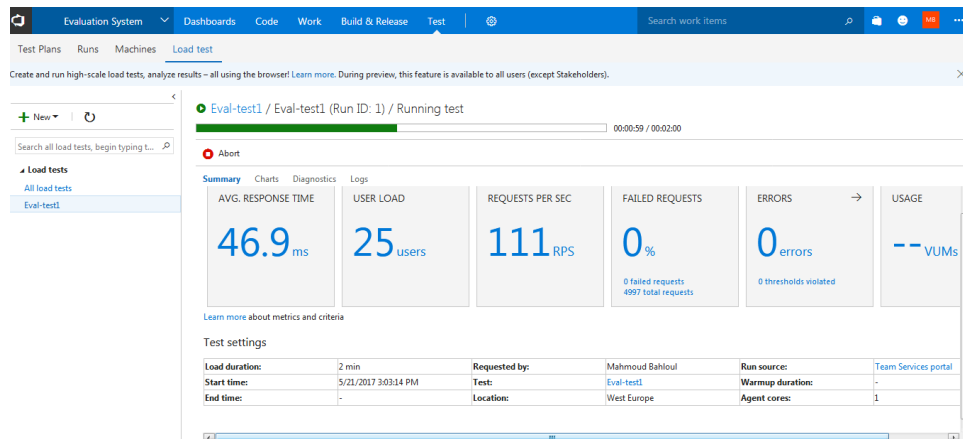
Evaluation System Dashboards Code Work Build & Release Test Search work items MB

Test Plans Runs Machines Load test

Create and run high-scale load tests, analyze results – all using the browser! Learn more. During preview, this feature is available to all users (except Stakeholders).

New

Search all load tests, begin typing t...

Load tests
All load tests
Eval-test1

Eval-test1 / Eval-test1 (Run ID: 1) / Running test

00:00:59 / 00:02:00

Abort

Summary Charts Diagnostics Logs

AVG. RESPONSE TIME
46.9 ms

USER LOAD
25 users

REQUESTS PER SEC
111 RPS

FAILED REQUESTS
0 %
0 failed requests
4997 total requests

ERRORS
0 errors
0 thresholds violated

USAGE
-- VUMs

Learn more about metrics and criteria

Test settings

| Load duration: | 2 min | Requested by: | Mahmoud Bahloul | Run source: | Team Services portal |
|---|---|---|---|---|---|
| Start time: | 5/21/2017 3:03:14 PM | Test: | Eval-test1 | Warmup duration: | - |
| End time: | - | Location: | West Europe | Agent cores: | 1 |